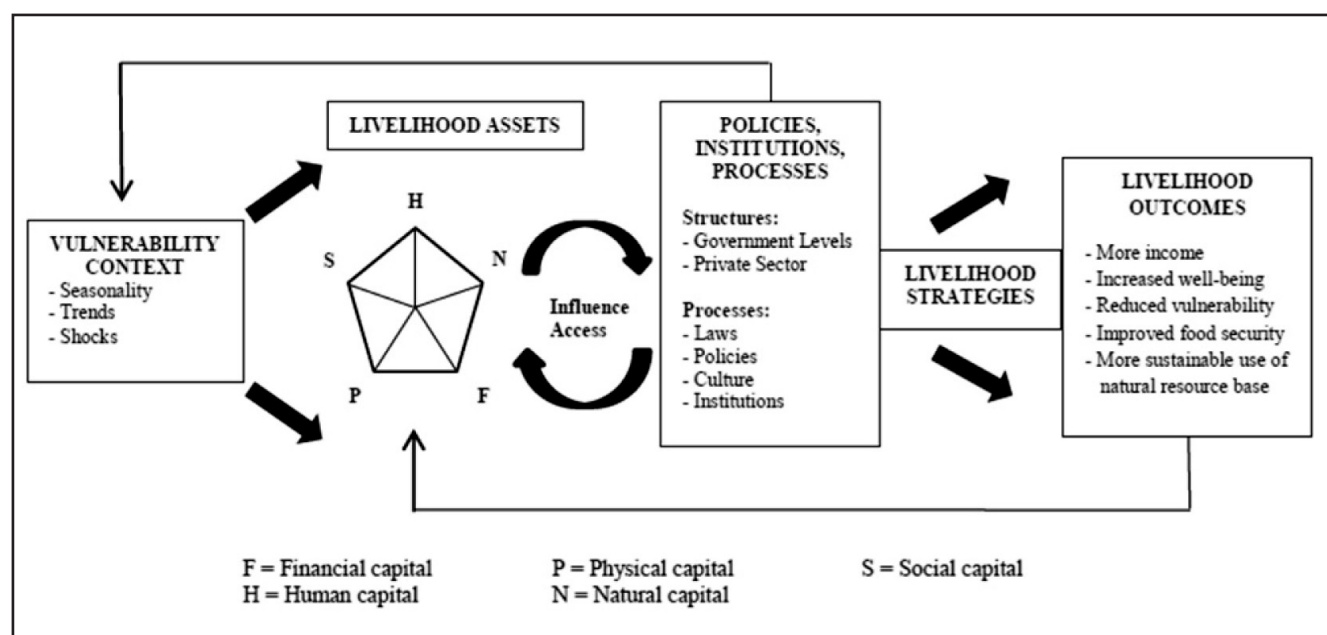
LIVELIHOOD ASSETS

VULNERABILITY CONTEXT
- Seasonality
- Trends
- Shocks

H

S

N

P

F

Influence Access

POLICIES, INSTITUTIONS, PROCESSES

Structures:
- Government Levels
- Private Sector

Processes:
- Laws
- Policies
- Culture
- Institutions

LIVELIHOOD STRATEGIES

LIVELIHOOD OUTCOMES
- More income
- Increased well-being
- Reduced vulnerability
- Improved food security
- More sustainable use of natural resource base

F = Financial capital
H = Human capital

P = Physical capital
N = Natural capital

S = Social capital